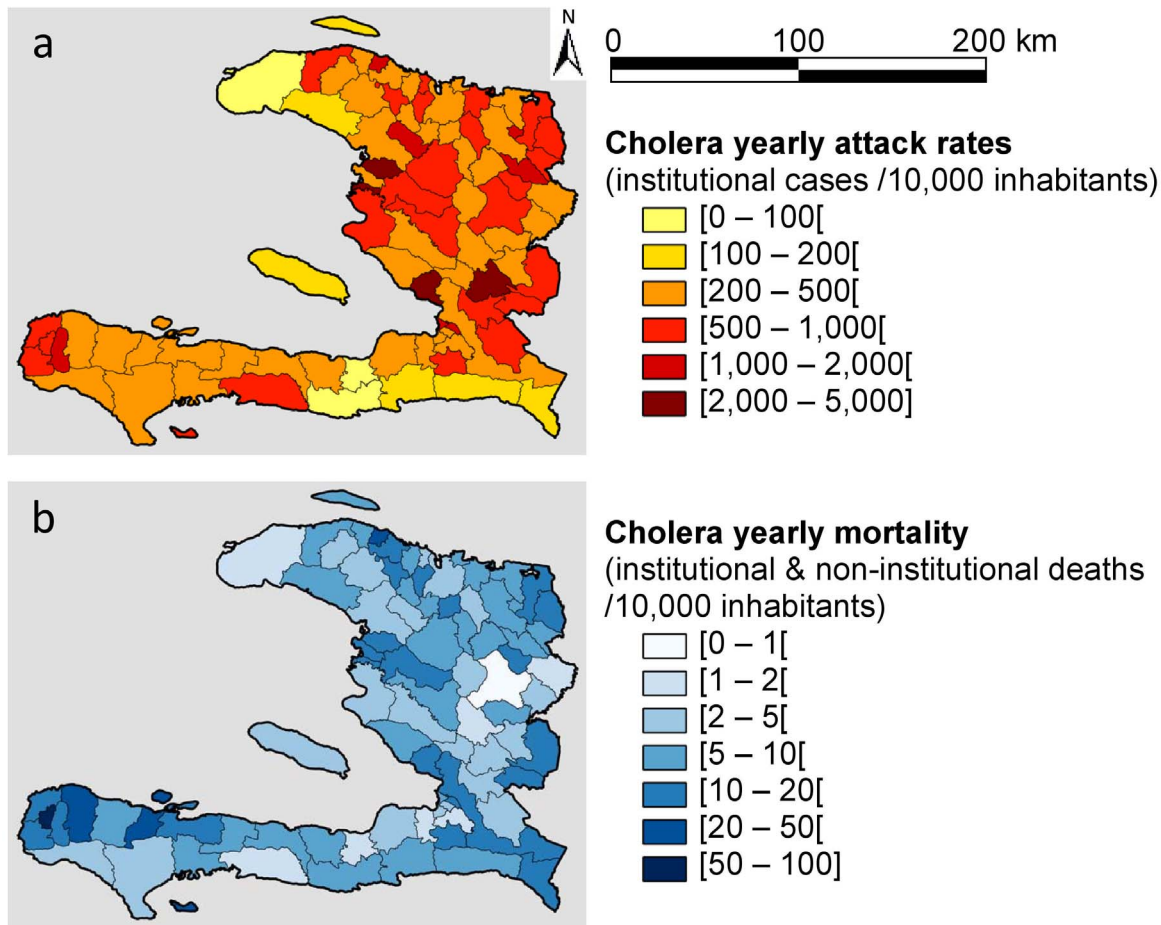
a

N

0 100 200 km

**Cholera yearly attack rates**
(institutional cases /10,000 inhabitants)
[0 – 100[
[100 – 200[
[200 – 500[
[500 – 1,000[
[1,000 – 2,000[
[2,000 – 5,000]

b

**Cholera yearly mortality**
(institutional & non-institutional deaths /10,000 inhabitants)
[0 – 1[
[1 – 2[
[2 – 5[
[5 – 10[
[10 – 20[
[20 – 50[
[50 – 100]